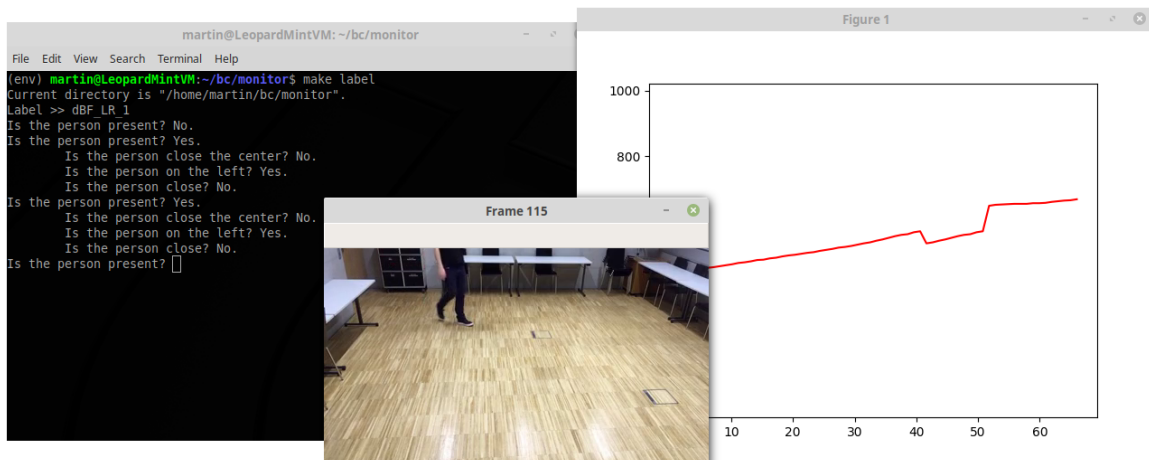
martin@LeopardMintVM: ~/bc/monitor

File Edit View Search Terminal Help

(env) martin@LeopardMintVM:~/bc/monitor$ make label
Current directory is "/home/martin/bc/monitor".
Label >> dBF_LR_1
Is the person present? No.
Is the person present? Yes.
Is the person close the center? No.
Is the person on the left? Yes.
Is the person close? No.
Is the person present? Yes.
Is the person close the center? No.
Is the person on the left? Yes.
Is the person close? No.
Is the person present?

Frame 115

Figure 1

1000
800
10 20 30 40 50 60